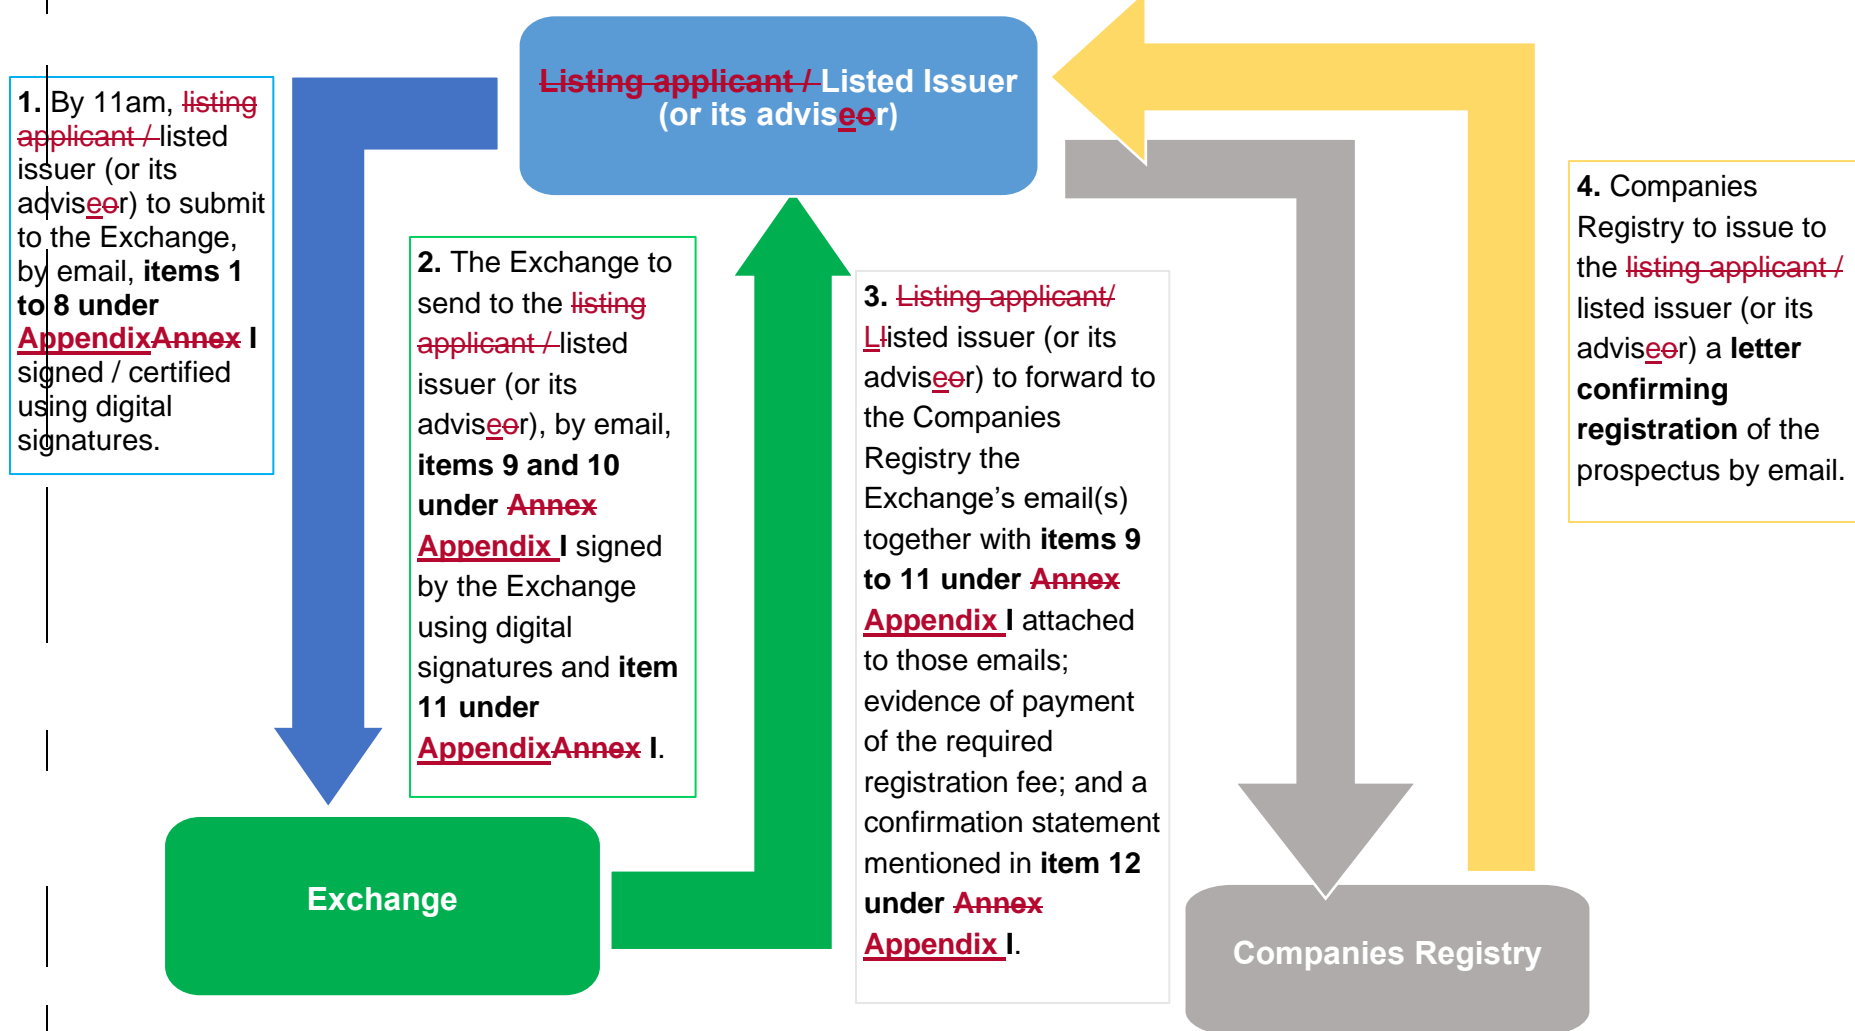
Listing applicant / Listed Issuer (or its adviseor)

1. By 11am, listing applicant / listed issuer (or its adviseor) to submit to the Exchange, by email, items 1 to 8 under AppendixAnnex I signed / certified using digital signatures.

2. The Exchange to send to the listing applicant / listed issuer (or its adviseor), by email, items 9 and 10 under Annex Appendix I signed by the Exchange using digital signatures and item 11 under AppendixAnnex I.

3. Listing applicant/ Llisted issuer (or its adviseor) to forward to the Companies Registry the Exchange's email(s) together with items 9 to 11 under Annex Appendix I attached to those emails; evidence of payment of the required registration fee; and a confirmation statement mentioned in item 12 under Annex Appendix I.

4. Companies Registry to issue to the listing applicant / listed issuer (or its adviseor) a letter confirming registration of the prospectus by email.

Exchange

Companies Registry